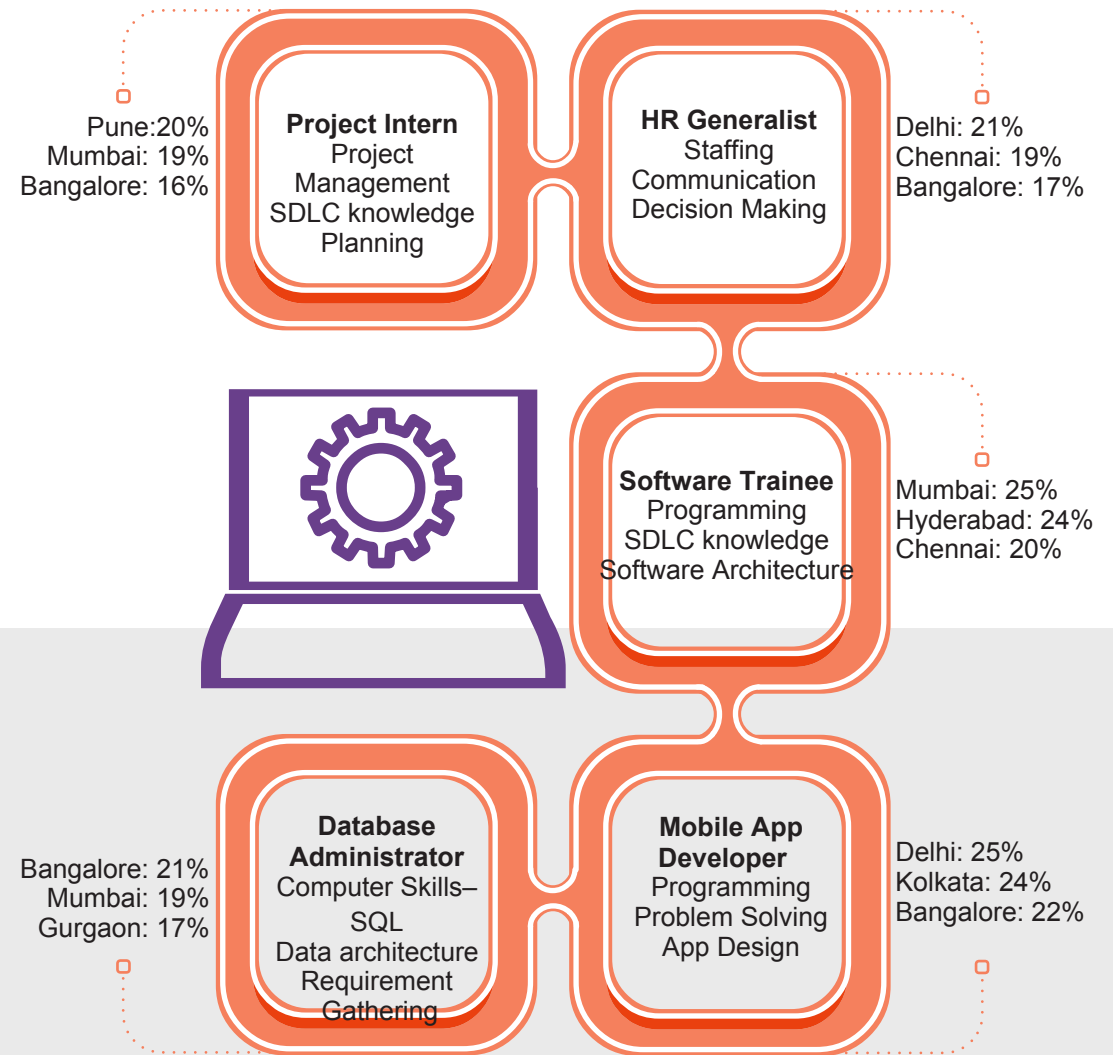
Pune:20%
Mumbai: 19%
Bangalore: 16%

**Project Intern**
Project Management
SDLC knowledge
Planning

**HR Generalist**
Staffing
Communication
Decision Making

Delhi: 21%
Chennai: 19%
Bangalore: 17%

**Software Trainee**
Programming
SDLC knowledge
Software Architecture

Mumbai: 25%
Hyderabad: 24%
Chennai: 20%

Bangalore: 21%
Mumbai: 19%
Gurgaon: 17%

**Database Administrator**
Computer Skills–SQL
Data architecture
Requirement Gathering

**Mobile App Developer**
Programming
Problem Solving
App Design

Delhi: 25%
Kolkata: 24%
Bangalore: 22%